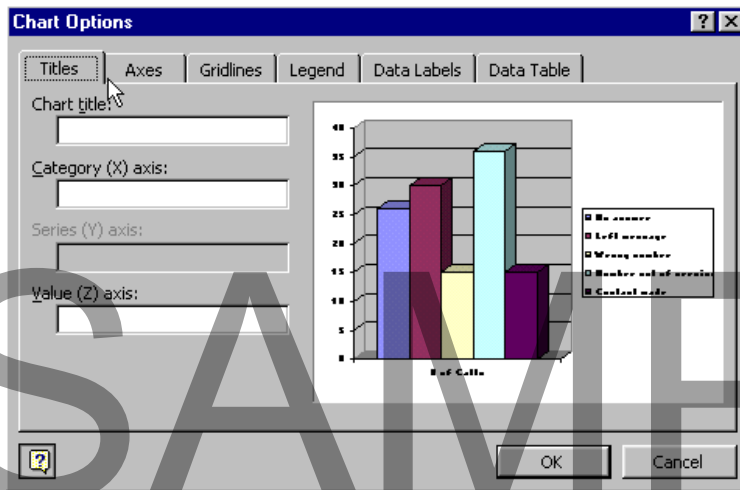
Chart Options

Titles
Axes
Gridlines
Legend
Data Labels
Data Table

Chart title:

Category (X) axis:

Series (Y) axis:

Value (Z) axis:

40
35
30
25
20
15
10
5
0

# of Calls

No answer
Left message
Wrong number
Number out of service
Contact made

OK
Cancel

SAMP